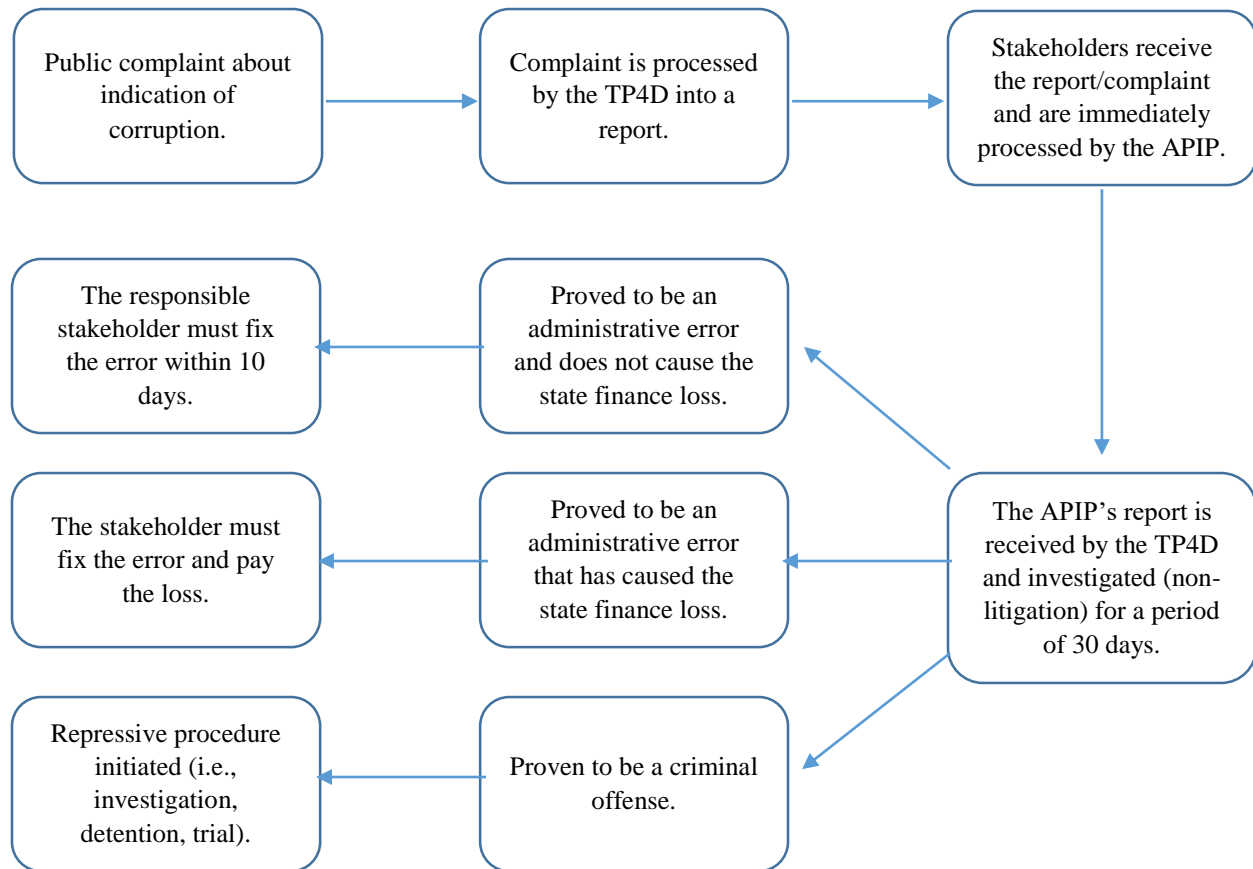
Public complaint about indication of corruption.

Complaint is processed by the TP4D into a report.

Stakeholders receive the report/complaint and are immediately processed by the APIP.

The APIP's report is received by the TP4D and investigated (non-litigation) for a period of 30 days.

Proved to be an administrative error and does not cause the state finance loss.

The responsible stakeholder must fix the error within 10 days.

Proved to be an administrative error that has caused the state finance loss.

The stakeholder must fix the error and pay the loss.

Proven to be a criminal offense.

Repressive procedure initiated (i.e., investigation, detention, trial).